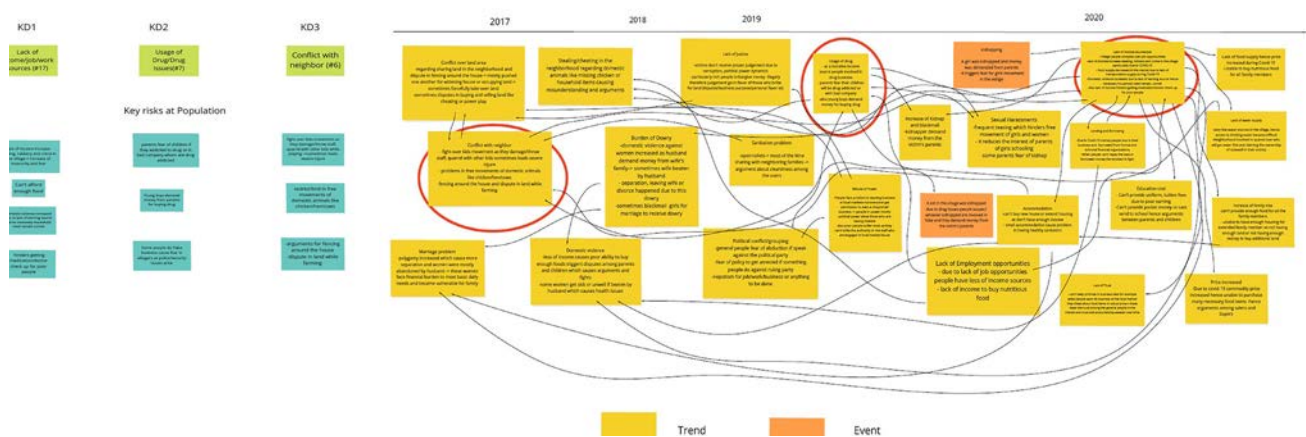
KD1

Lack of income/job/work sources (#17)

KD2

Usage of Drug/Drug issues(#7)

KD3

Conflict with neighbor (#6)

Key risks at Population

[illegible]

Can't afford enough food

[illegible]

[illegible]

parents fear of children if they addicted to drugs or in bad company whom are drug addicted

Young boys demand money from parents for buying drug

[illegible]

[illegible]

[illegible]

arguments for fencing around the house dispute in land while farming

2017

2018

2019

2020

Conflict over land area
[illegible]

Conflict with neighbor
fight over kids movement as they damage/throw stuff, quarrel with other kids sometimes leads severe injure
problems in free movements of domestic animals like chicken/livestock
fencing around the house and dispute in land while farming

Stealing/cheating in the neighborhood regarding domestic animals like missing chicken or household items causing misunderstanding and arguments

Lack of justice
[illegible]

Burden of Dowry
-domestic violence against women increased as husband demand money from wife's family -- sometimes wife beaten by husband
- separation, leaving wife or divorce happened due to this dowry
-sometimes blackmail girls for marriage to receive dowry

Sanitation problem
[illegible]

Usage of drug
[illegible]

Kidnapping
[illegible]

Increase of kidnap and blackmail
-kidnapper demand money from the victim's parents

Sexual Harassments
-frequent teasing which hinders free movement of girls and women
- it reduces the interest of parents of girls schooling
some parents fear of kidnap

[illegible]

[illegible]

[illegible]

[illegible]

Education cost
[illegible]

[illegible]

Marriage problem
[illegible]

Domestic violence
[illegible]

Political conflict/grouping
general people fear of abduction if speak against the political party
-fear of policy to get arrested if something people do against ruling party
-nepotism for job/work/business or anything to be done

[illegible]

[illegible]

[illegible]

Lack of Employment opportunities
- due to lack of job opportunities people have less of income sources
- lack of income to buy nutritious food

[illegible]

Price increased
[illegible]

Trend

Event